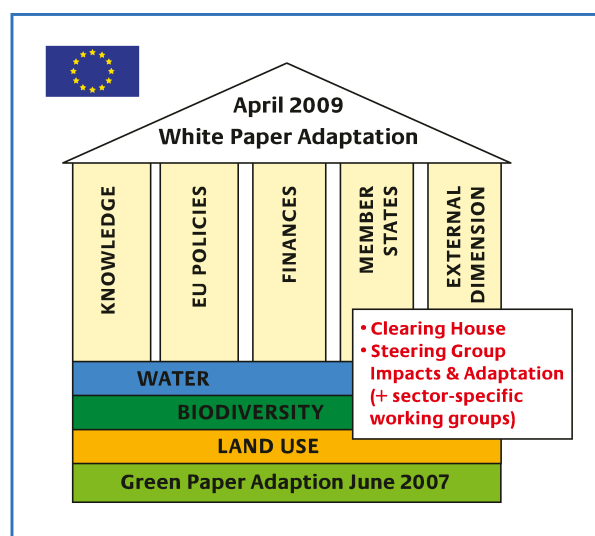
April 2009
White Paper Adaptation

KNOWLEDGE

EU POLICIES

FINANCES

MEMBER STATES

EXTERNAL DIMENSION

• Clearing House
• Steering Group Impacts & Adaptation (+ sector-specific working groups)

WATER

BIODIVERSITY

LAND USE

Green Paper Adaption June 2007